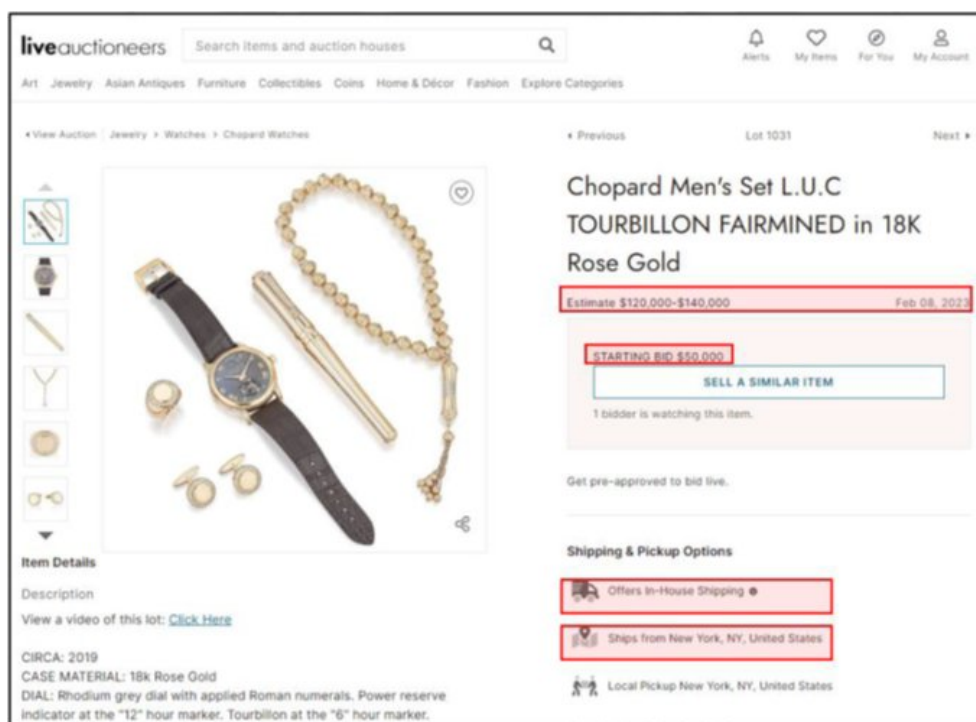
liveauctioneers Search items and auction houses

Alerts My Items For You My Account

Art Jewelry Asian Antiques Furniture Collectibles Coins Home & Décor Fashion Explore Categories

‹ View Auction | Jewelry › Watches › Chopard Watches

‹ Previous Lot 1031 Next ›

Chopard Men's Set L.U.C TOURBILLON FAIRMINED in 18K Rose Gold

Estimate $120,000-$140,000 Feb 08, 2023

STARTING BID $50,000

SELL A SIMILAR ITEM

1 bidder is watching this item.

Get pre-approved to bid live.

Shipping & Pickup Options

Offers In-House Shipping

Ships from New York, NY, United States

Local Pickup New York, NY, United States

Item Details

Description

View a video of this lot: Click Here

CIRCA: 2019
CASE MATERIAL: 18k Rose Gold
DIAL: Rhodium grey dial with applied Roman numerals. Power reserve indicator at the "12" hour marker. Tourbillon at the "6" hour marker.